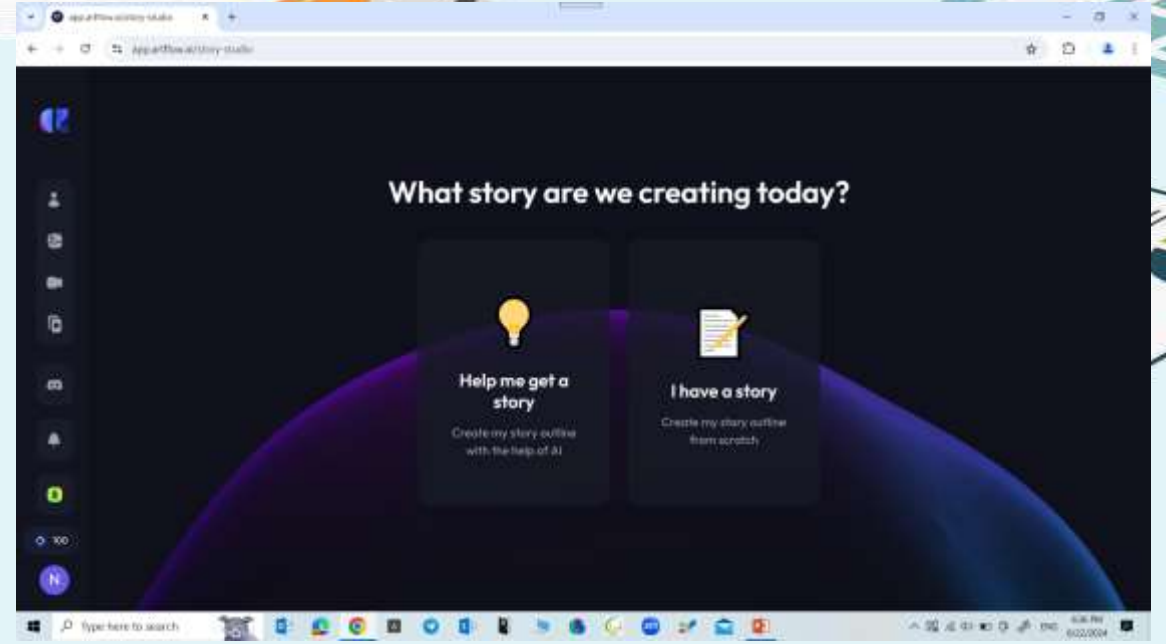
app.artflow.ai/story-studio

app.artflow.ai/story-studio

What story are we creating today?

Help me get a story

Create my story outline with the help of AI

I have a story

Create my story outline from scratch

100

N

Type here to search

ENG

6:36 PM
6/22/2024